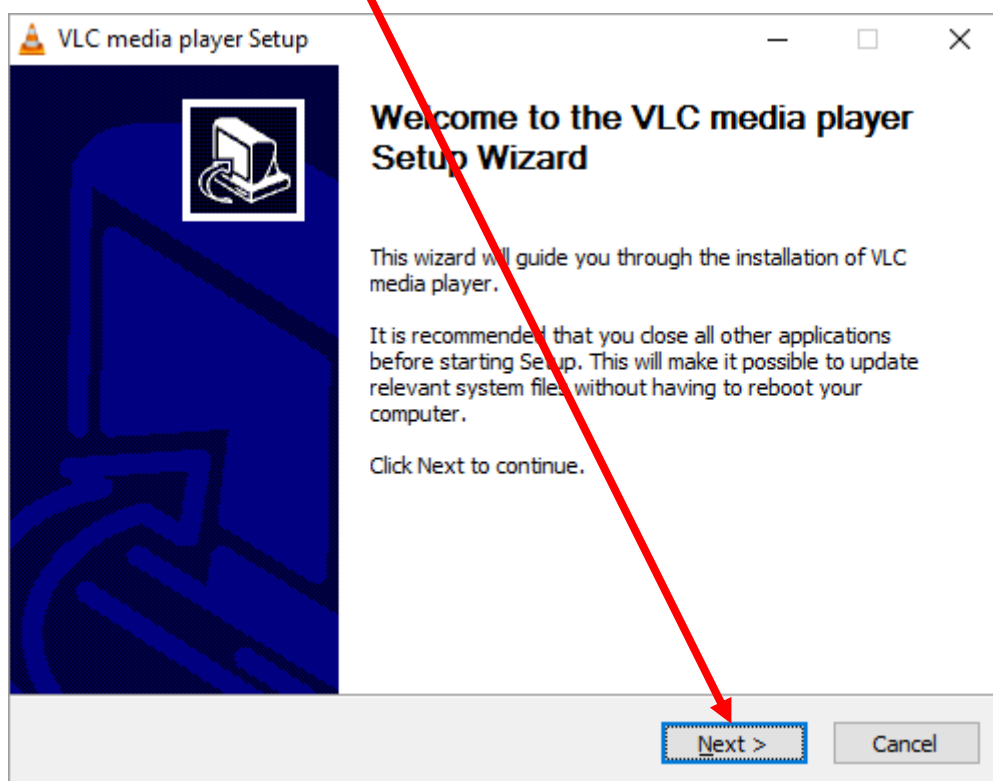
VLC media player Setup

Welcome to the VLC media player Setup Wizard

This wizard will guide you through the installation of VLC media player.

It is recommended that you close all other applications before starting Setup. This will make it possible to update relevant system files without having to reboot your computer.

Click Next to continue.

Next >

Cancel